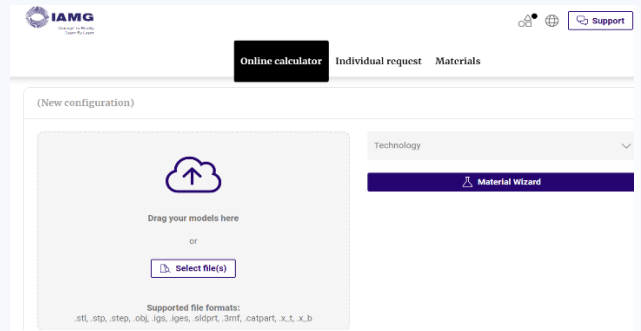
IAMG
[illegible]

Support

Online calculator Individual request Materials

(New configuration)

Drag your models here

or

Select file(s)

Supported file formats:
.stl, .stp, .step, .obj, .igs, .iges, .sldprt, .3mf, .catpart, .x_t, .x_b

Technology

Material Wizard